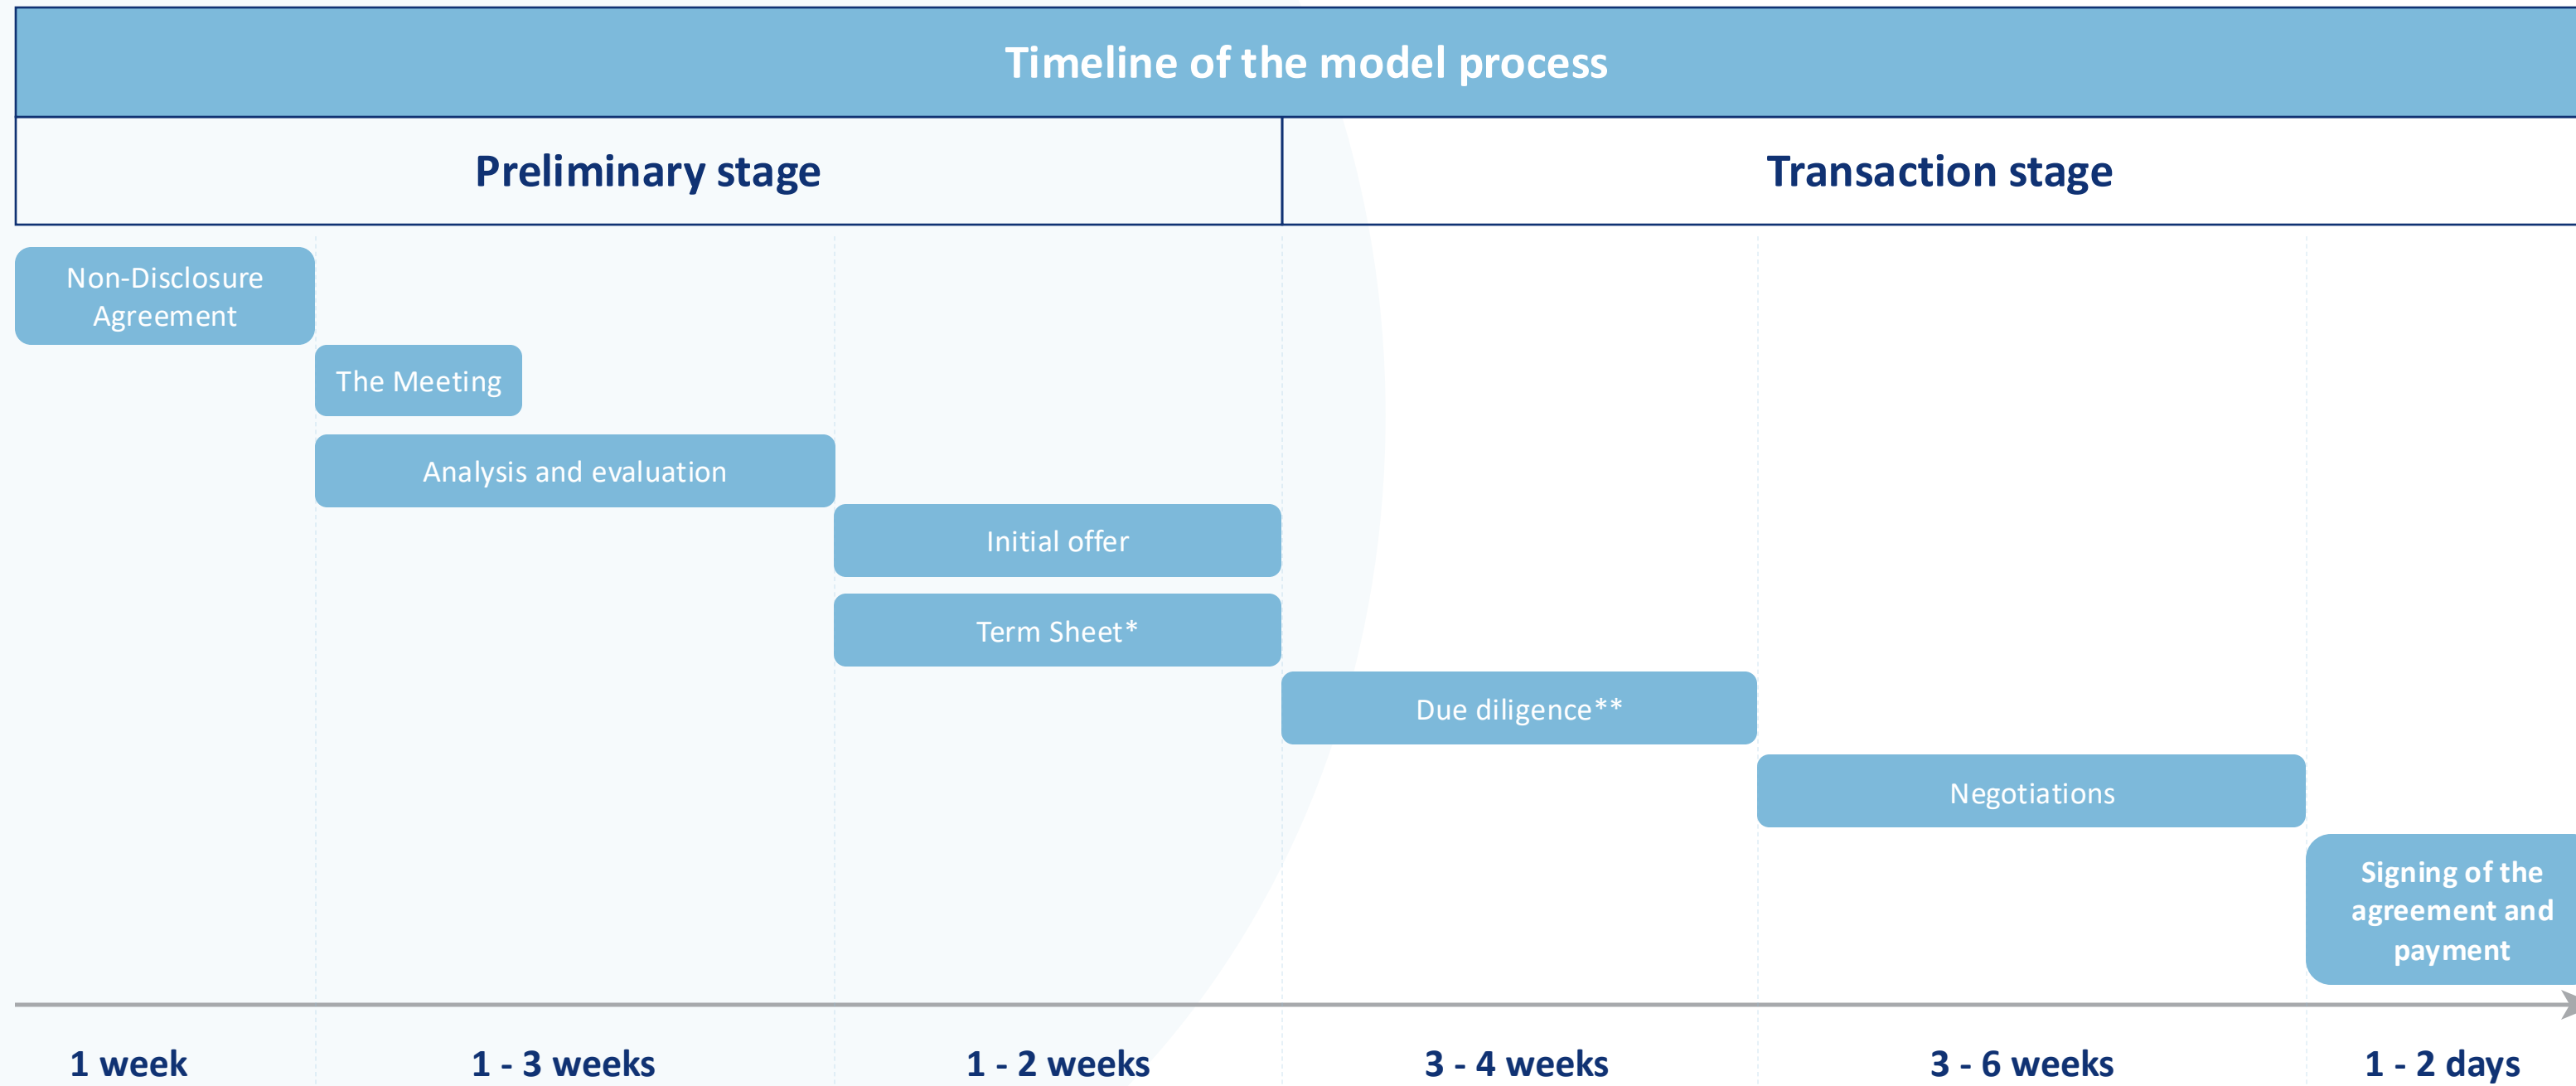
Timeline of the model process

Preliminary stage

Transaction stage

Non-Disclosure Agreement

The Meeting

Analysis and evaluation

Initial offer

Term Sheet*

Due diligence**

Negotiations

Signing of the agreement and payment

1 week

1 - 3 weeks

1 - 2 weeks

3 - 4 weeks

3 - 6 weeks

1 - 2 days